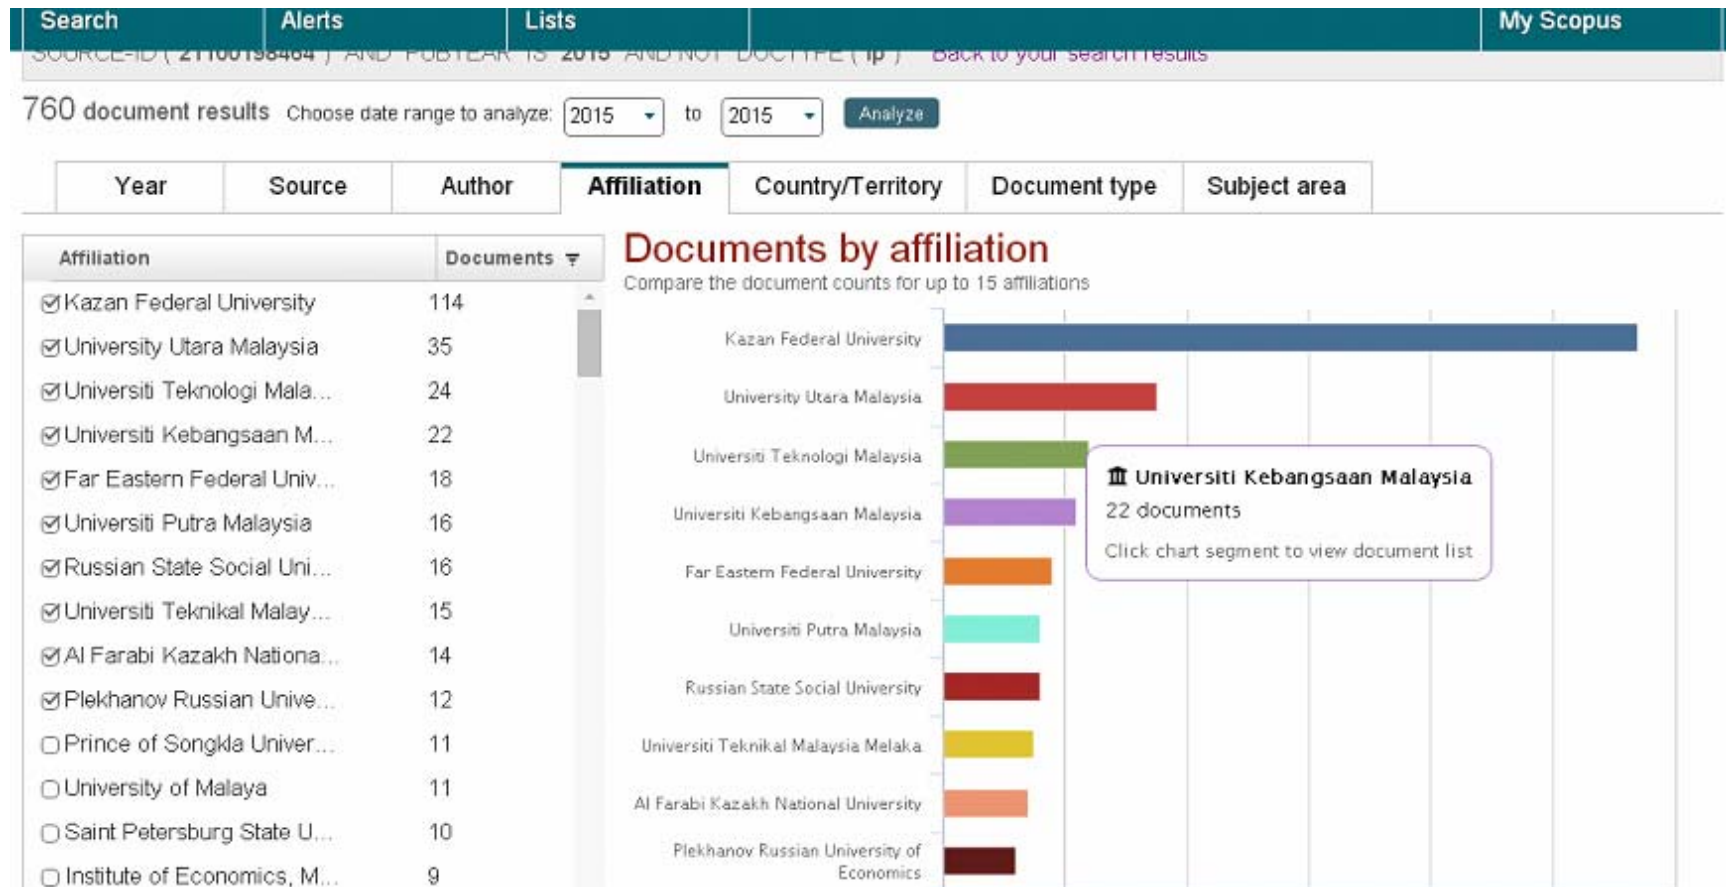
Search Alerts Lists My Scopus

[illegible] Back to your search results

760 document results Choose date range to analyze: 2015 to 2015 Analyze

Year | Source | Author | Affiliation | Country/Territory | Document type | Subject area

| Affiliation | Documents |
|---|---|
| Kazan Federal University | 114 |
| University Utara Malaysia | 35 |
| Universiti Teknologi Mala... | 24 |
| Universiti Kebangsaan M... | 22 |
| Far Eastern Federal Univ... | 18 |
| Universiti Putra Malaysia | 16 |
| Russian State Social Uni... | 16 |
| Universiti Teknikal Malay... | 15 |
| Al Farabi Kazakh Nationa... | 14 |
| Plekhanov Russian Unive... | 12 |
| Prince of Songkla Univer... | 11 |
| University of Malaya | 11 |
| Saint Petersburg State U... | 10 |
| Institute of Economics, M... | 9 |

Documents by affiliation
Compare the document counts for up to 15 affiliations

Kazan Federal University
University Utara Malaysia
Universiti Teknologi Malaysia
Universiti Kebangsaan Malaysia
Far Eastern Federal University
Universiti Putra Malaysia
Russian State Social University
Universiti Teknikal Malaysia Melaka
Al Farabi Kazakh National University
Plekhanov Russian University of Economics

Universiti Kebangsaan Malaysia
22 documents
Click chart segment to view document list